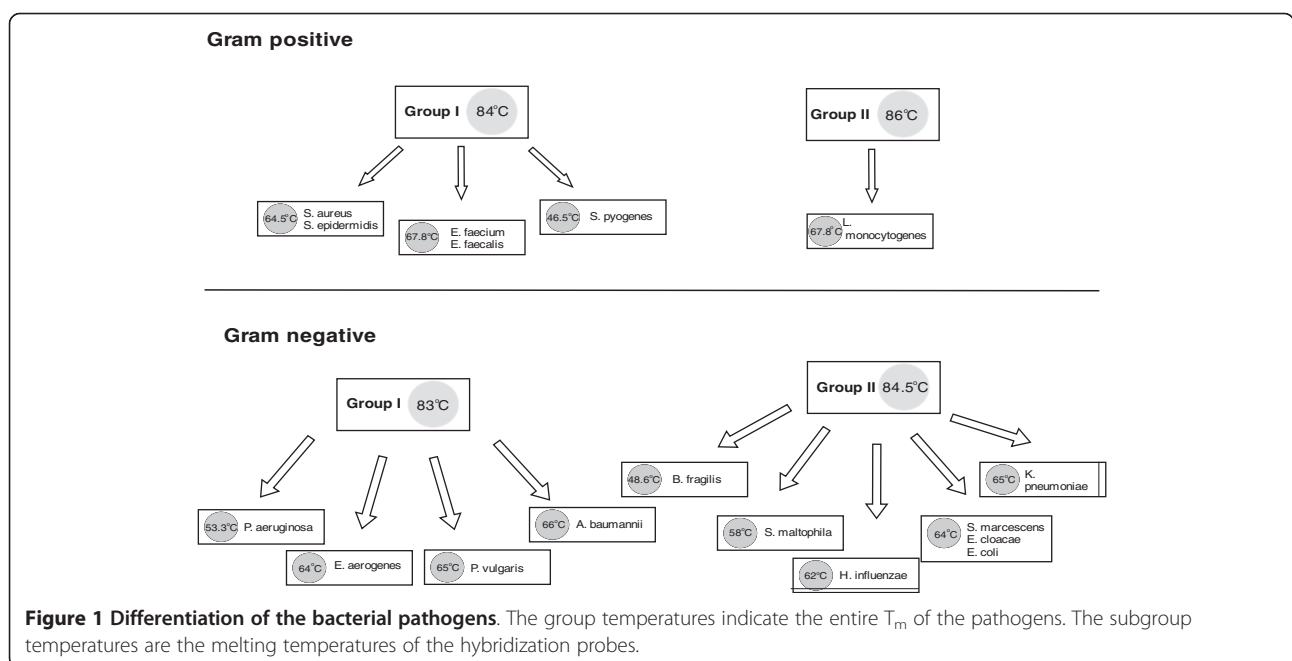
Gram positive

Group I 84°C

64.5°C S. aureus S. epidermidis

67.8°C E. faecium E. faecalis

46.5°C S. pyogenes

Group II 86°C

67.8°C L. monocytogenes

Gram negative

Group I 83°C

53.3°C P. aeruginosa

64°C E. aerogenes

65°C P. vulgaris

66°C A. baumannii

Group II 84.5°C

48.6°C B. fragilis

58°C S. maltophila

62°C H. influenzae

64°C S. marcescens E. cloacae E. coli

65°C K. pneumoniae

**Figure 1 Differentiation of the bacterial pathogens**. The group temperatures indicate the entire $T_m$ of the pathogens. The subgroup temperatures are the melting temperatures of the hybridization probes.